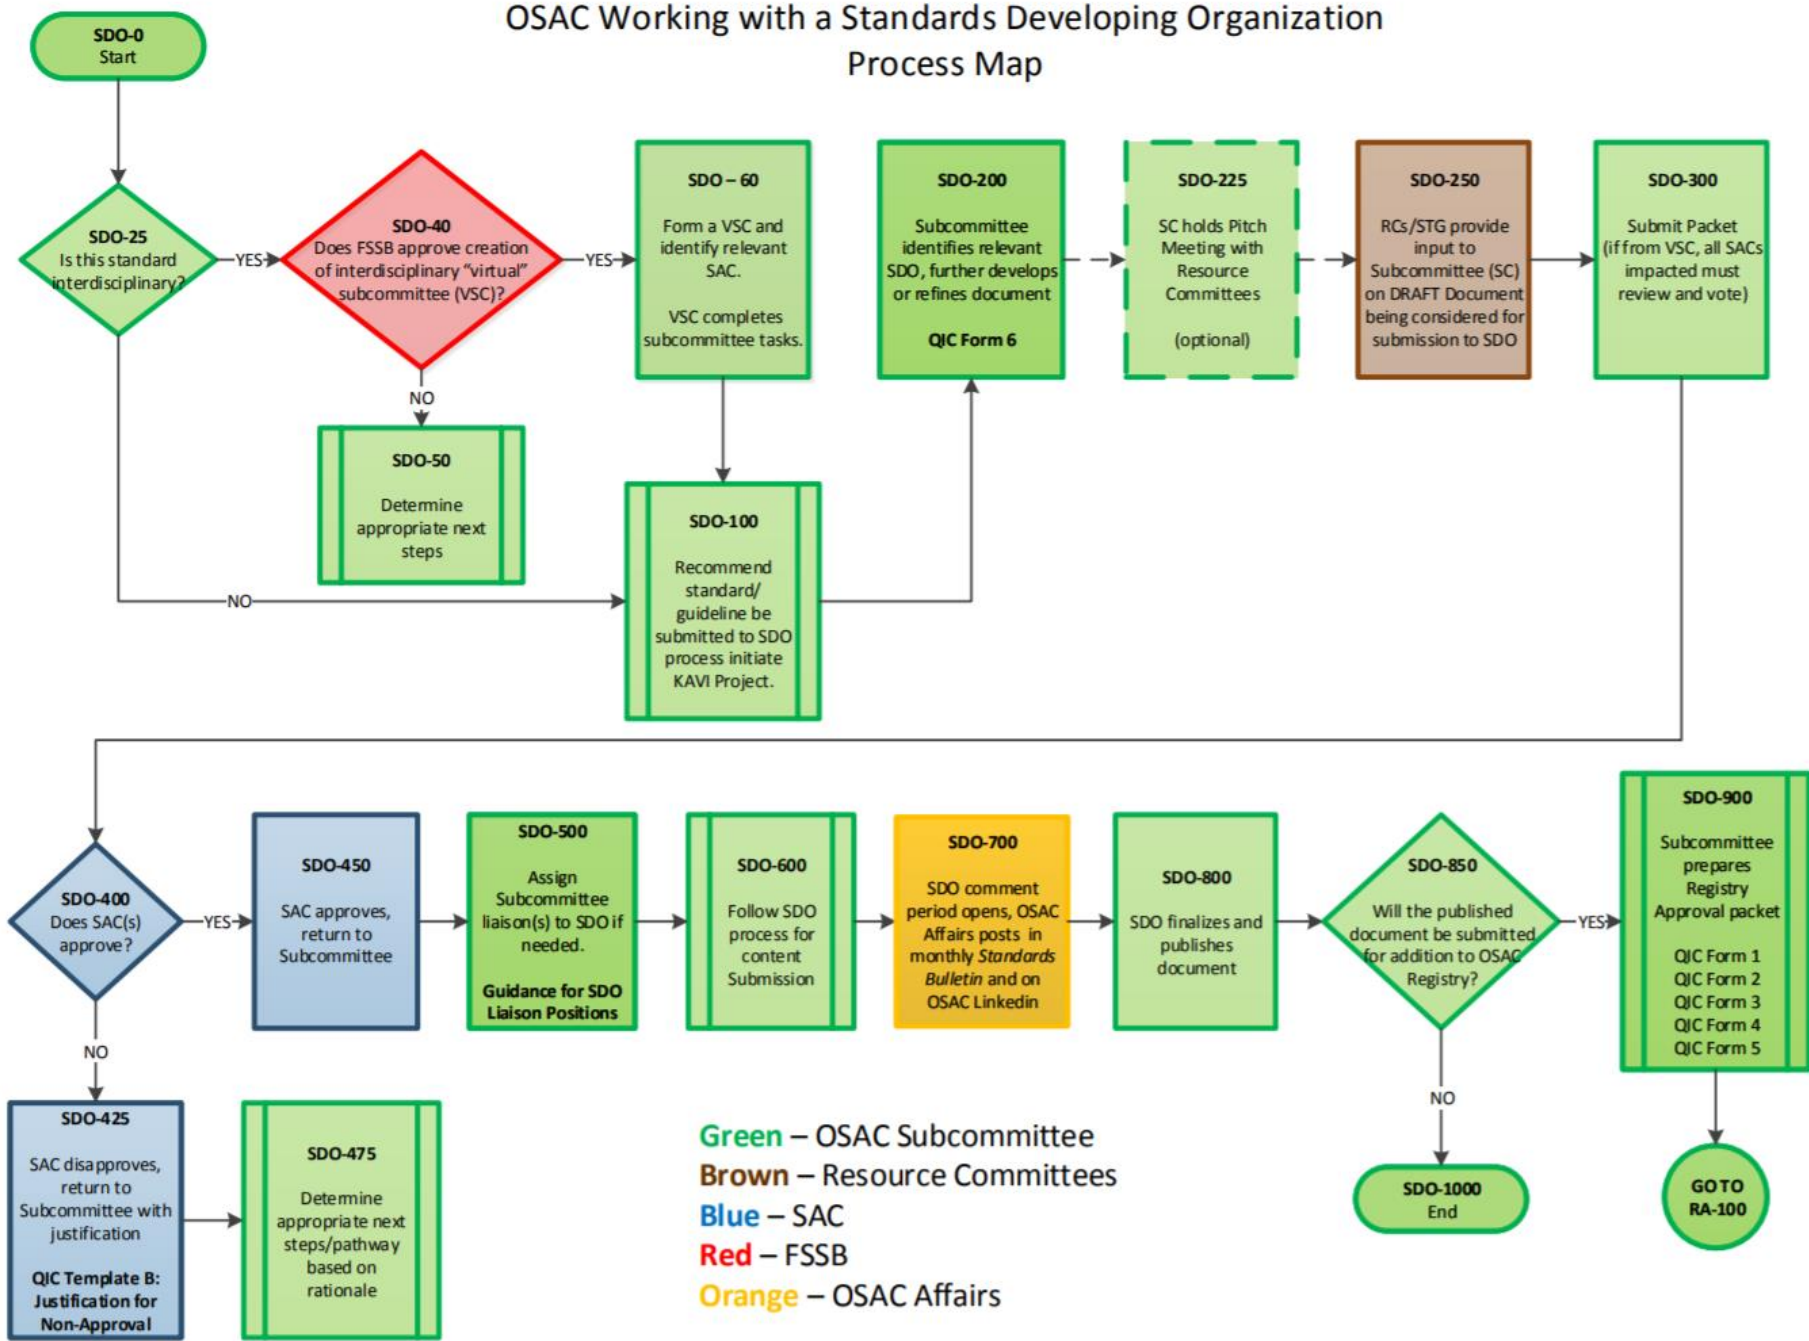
OSAC Working with a Standards Developing Organization
Process Map

SDO-0
Start

SDO-25
Is this standard interdisciplinary?

YES

SDO-40
Does FSSB approve creation of interdisciplinary "virtual" subcommittee (VSC)?

YES

SDO – 60
Form a VSC and identify relevant SAC.

VSC completes subcommittee tasks.

SDO-200
Subcommittee identifies relevant SDO, further develops or refines document

QIC Form 6

SDO-225
SC holds Pitch Meeting with Resource Committees

(optional)

SDO-250
RCs/STG provide input to Subcommittee (SC) on DRAFT Document being considered for submission to SDO

SDO-300
Submit Packet (if from VSC, all SACs impacted must review and vote)

NO

SDO-50
Determine appropriate next steps

NO

SDO-100
Recommend standard/ guideline be submitted to SDO process initiate KAVI Project.

SDO-400
Does SAC(s) approve?

YES

SDO-450
SAC approves, return to Subcommittee

SDO-500
Assign Subcommittee liaison(s) to SDO if needed.

Guidance for SDO Liaison Positions

SDO-600
Follow SDO process for content Submission

SDO-700
SDO comment period opens, OSAC Affairs posts in monthly *Standards Bulletin* and on OSAC LinkedIn

SDO-800
SDO finalizes and publishes document

SDO-850
Will the published document be submitted for addition to OSAC Registry?

YES

SDO-900
Subcommittee prepares Registry Approval packet

QIC Form 1
QIC Form 2
QIC Form 3
QIC Form 4
QIC Form 5

NO

SDO-425
SAC disapproves, return to Subcommittee with justification

QIC Template B: Justification for Non-Approval

SDO-475
Determine appropriate next steps/pathway based on rationale

Green – OSAC Subcommittee
Brown – Resource Committees
Blue – SAC
Red – FSSB
Orange – OSAC Affairs

NO

SDO-1000
End

GO TO
RA-100